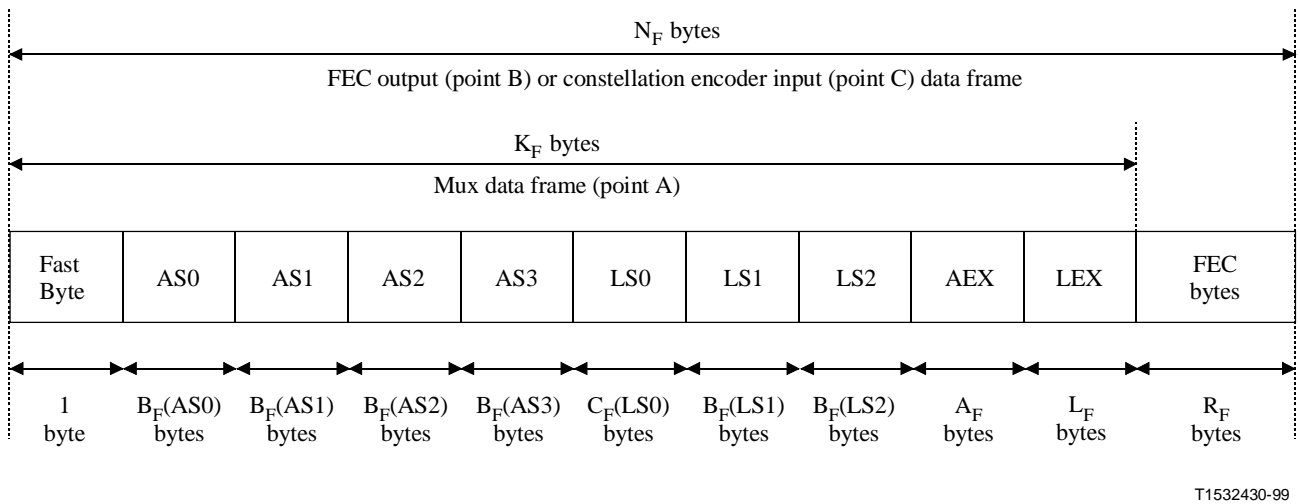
$N_F$ bytes

FEC output (point B) or constellation encoder input (point C) data frame

$K_F$ bytes

Mux data frame (point A)

| Fast Byte | AS0 | AS1 | AS2 | AS3 | LS0 | LS1 | LS2 | AEX | LEX | FEC bytes |
|---|---|---|---|---|---|---|---|---|---|---|
| 1 byte | $B_F$(AS0) bytes | $B_F$(AS1) bytes | $B_F$(AS2) bytes | $B_F$(AS3) bytes | $C_F$(LS0) bytes | $B_F$(LS1) bytes | $B_F$(LS2) bytes | $A_F$ bytes | $L_F$ bytes | $R_F$ bytes |

T1532430-99